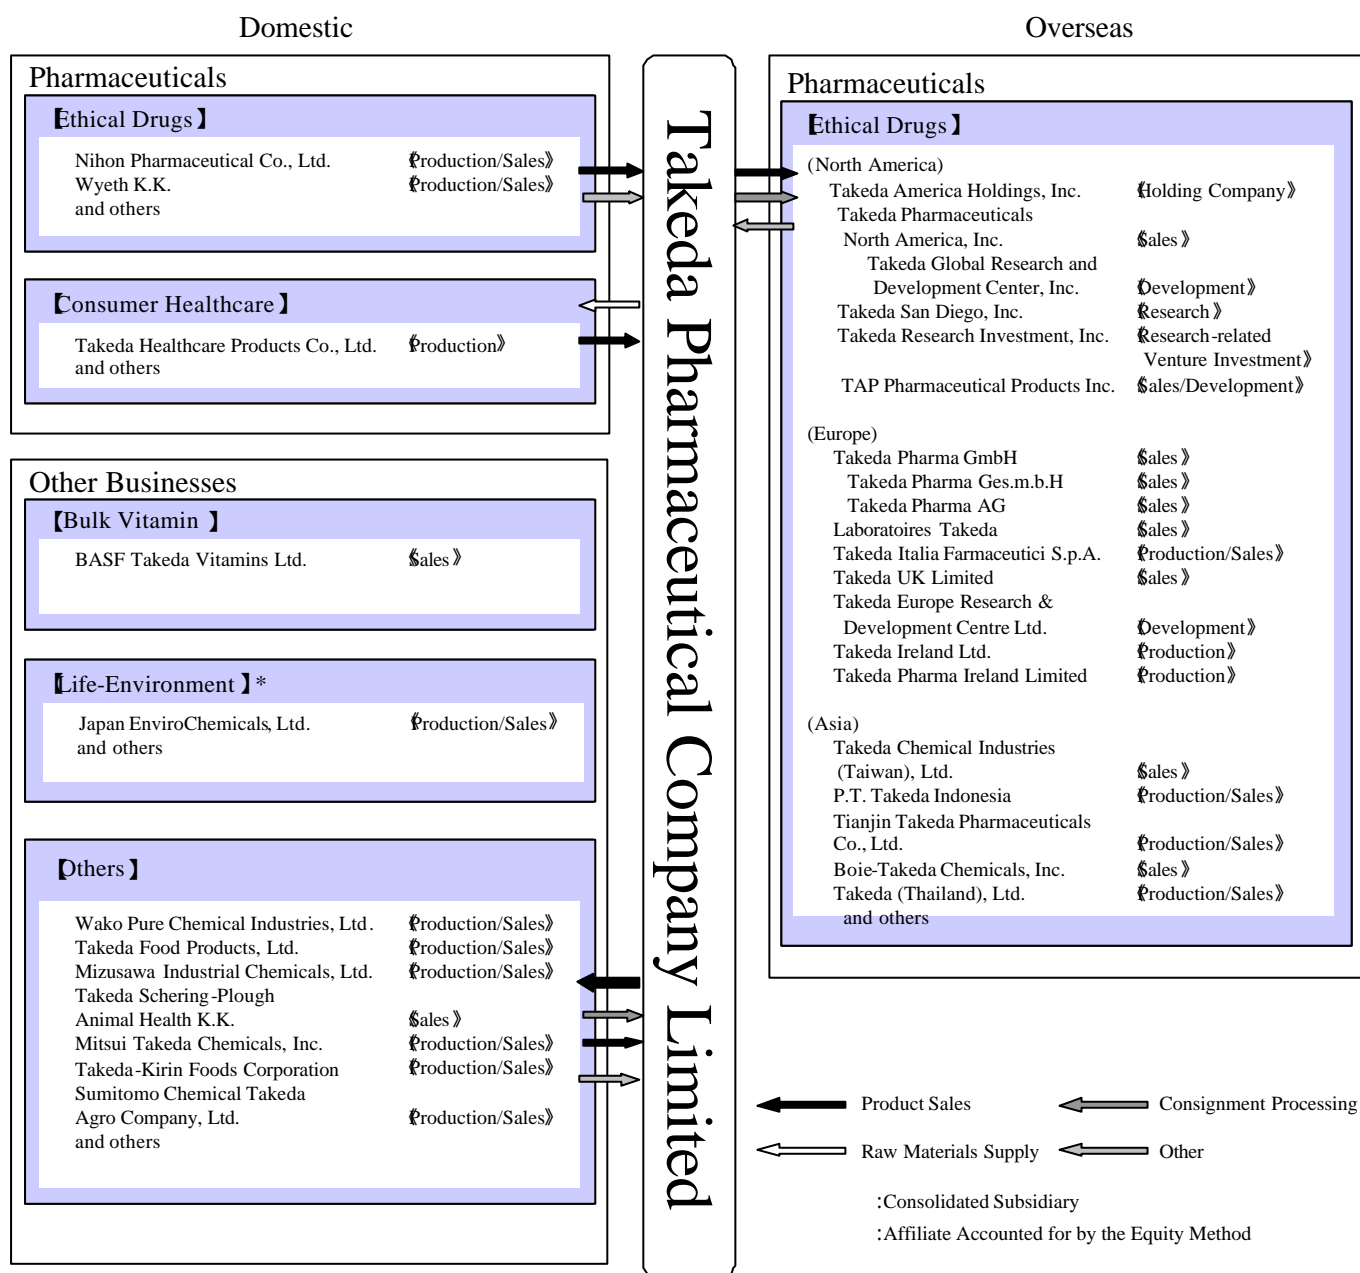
Domestic

Overseas

Pharmaceuticals

【Ethical Drugs】

Nihon Pharmaceutical Co., Ltd. 《Production/Sales》
Wyeth K.K. 《Production/Sales》
and others

【Consumer Healthcare】

Takeda Healthcare Products Co., Ltd. 《Production》
and others

Other Businesses

【Bulk Vitamin】

BASF Takeda Vitamins Ltd. 《Sales》

【Life-Environment】*

Japan EnviroChemicals, Ltd. 《Production/Sales》
and others

【Others】

Wako Pure Chemical Industries, Ltd. 《Production/Sales》
Takeda Food Products, Ltd. 《Production/Sales》
Mizusawa Industrial Chemicals, Ltd. 《Production/Sales》
Takeda Schering-Plough Animal Health K.K. 《Sales》
Mitsui Takeda Chemicals, Inc. 《Production/Sales》
Takeda-Kirin Foods Corporation 《Production/Sales》
Sumitomo Chemical Takeda Agro Company, Ltd. 《Production/Sales》
and others

Takeda Pharmaceutical Company Limited

Pharmaceuticals

【Ethical Drugs】

(North America)
Takeda America Holdings, Inc. 《Holding Company》
Takeda Pharmaceuticals North America, Inc. 《Sales》
Takeda Global Research and Development Center, Inc. 《Development》
Takeda San Diego, Inc. 《Research》
Takeda Research Investment, Inc. 《Research-related Venture Investment》
TAP Pharmaceutical Products Inc. 《Sales/Development》

(Europe)
Takeda Pharma GmbH 《Sales》
Takeda Pharma Ges.m.b.H 《Sales》
Takeda Pharma AG 《Sales》
Laboratoires Takeda 《Sales》
Takeda Italia Farmaceutici S.p.A. 《Production/Sales》
Takeda UK Limited 《Sales》
Takeda Europe Research & Development Centre Ltd. 《Development》
Takeda Ireland Ltd. 《Production》
Takeda Pharma Ireland Limited 《Production》

(Asia)
Takeda Chemical Industries (Taiwan), Ltd. 《Sales》
P.T. Takeda Indonesia 《Production/Sales》
Tianjin Takeda Pharmaceuticals Co., Ltd. 《Production/Sales》
Boie-Takeda Chemicals, Inc. 《Sales》
Takeda (Thailand), Ltd. 《Production/Sales》
and others

Product Sales
Consignment Processing
Raw Materials Supply
Other

:Consolidated Subsidiary
:Affiliate Accounted for by the Equity Method